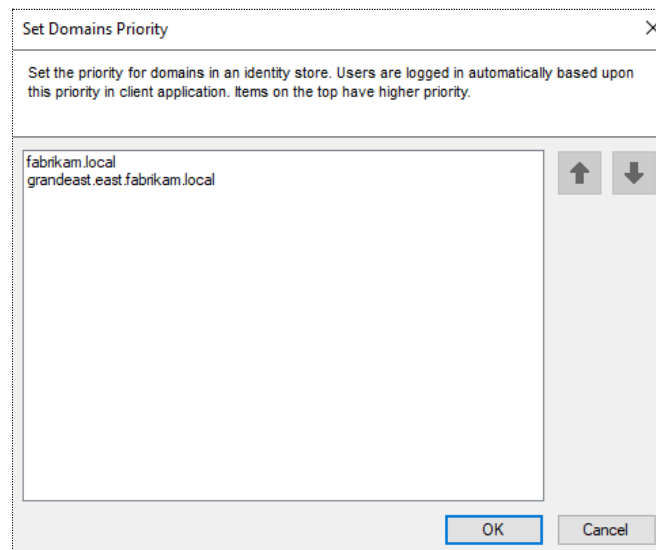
Set Domains Priority

Set the priority for domains in an identity store. Users are logged in automatically based upon this priority in client application. Items on the top have higher priority.

fabrikam.local
grandeast.east.fabrikam.local

OK
Cancel